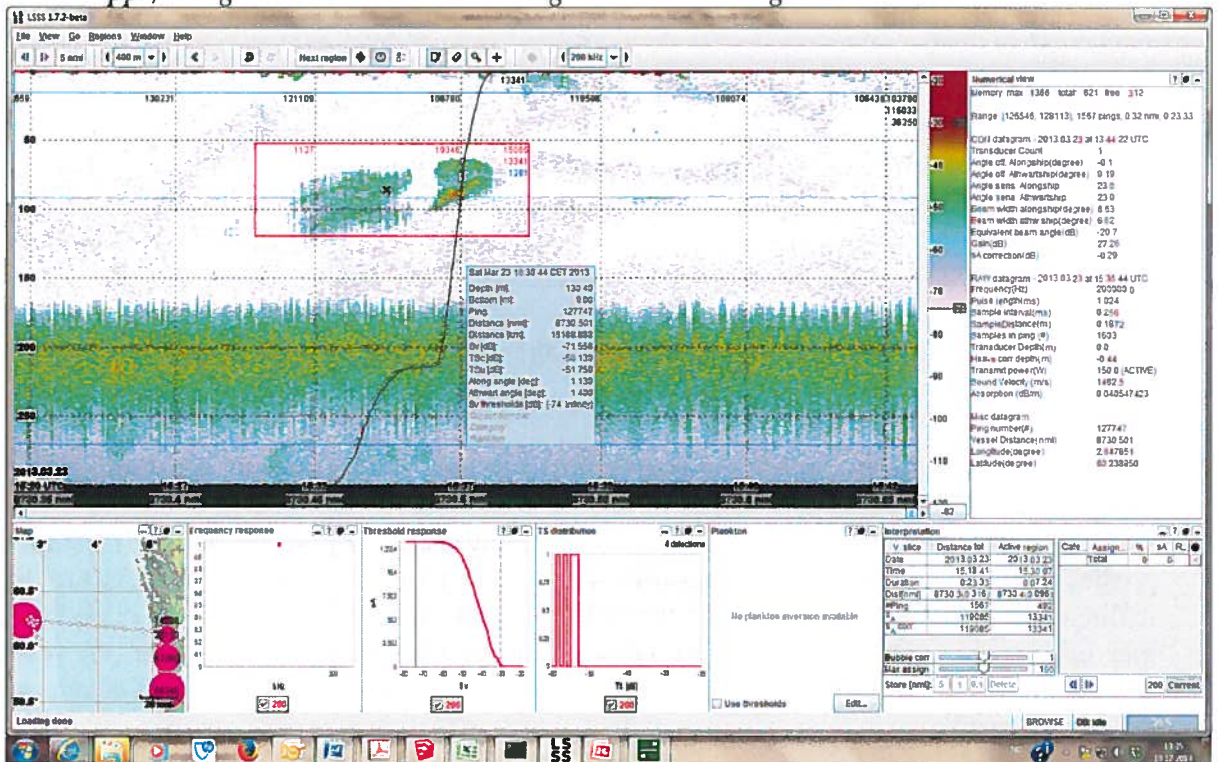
LSSS 1.7.2-beta

File View Go Regions Window Help

5 nmi | 400 m | Next region | 200 kHz

13341

130231 121109 108780 119506 106074 106438 103790 116033 38250

80

1127 19346 15066 13341 1281

100

Sat Mar 23 15:30:44 CET 2013
Depth [m]: 133.43
Bottom [m]: 0.00
Ping: 127747
Distance [nmi]: 8730.501
Distance [km]: 16168.888
Sv [dB]: -71.558
TSc [dB]: -58.139
TSu [dB]: -51.758
Along angle [deg]: 1.139
Athwart angle [deg]: 1.430
Sv thresholds [dB]: (-74, Infinity)

150

200

250

2013.03.23

Numerical view
Memory max 1386 total 621 free 312

Range (126546, 128113), 1567 pings, 0.32 nmi, 0:23:33

CON datagram - 2013.03.23 at 13:44:22 UTC
Transducer Count 1
Angle off. Alongship(degree) -0.1
Angle off. Athwartship(degree) 0.19
Angle sens. Alongship 23.0
Angle sens. Athwartship 23.0
Beam width alongship(degree) 6.53
Beam width athwartship(degree) 6.62
Equivalent beam angle(dB) -20.7
Gain(dB) 27.26
sA correction(dB) -0.29

RAW datagram - 2013.03.23 at 15:30:44 UTC
Frequency(Hz) 200000.0
Pulse length(ms) 1.024
Sample interval(ms) 0.256
SampleDistance(m) 0.1872
Samples in ping (#) 1603
Transducer Depth(m) 0.0
Heave corr depth(m) -0.44
Transmit power(W) 150.0 (ACTIVE)
Sound Velocity (m/s) 1462.5
Absorption (dB/m) 0.040547423

Misc datagram
Ping number(#) 127747
Vessel Distance(nmi) 8730.501
Longitude(degree) 2.847851
Latitude(degree) 60.238850

-70
-80
-90
-100
-110
-82

Map | Frequency response | Threshold response | TS distribution | Plankton | Interpretation

3° 4°

60.5°
60.0°
59.5°

4 detections

No plankton inversion available

Use thresholds | Edit...

| V. slice | Distance list | Active region |
|---|---|---|
| Date | 2013.03.23 | 2013.03.23 |
| Time | 15:18:41 | 15:30:07 |
| Duration | 0:23:33 | 0:07:24 |
| Dist(nmi) | 8730.3-0.316 | 8730.4-0.096 |
| #Ping | 1567 | 492 |
| sA | 119085 | 13341 |
| sA corr | 119085 | 13341 |

| Cate | Assign... | % | sA | R... |
|---|---|---|---|---|
| Total | | 0 | 0 | |

Bubble corr 1
Max assign 150

Store (nm): 5 1 0.1 Delete

200 Current

200 200 200

Loading done

BROWSE Idle

Hz | Sv | TS (dB)